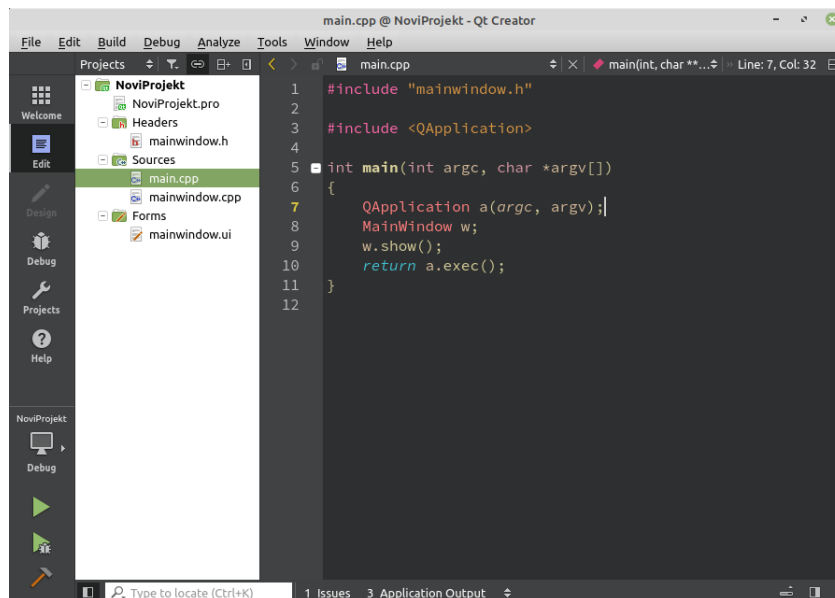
main.cpp @ NoviProjekt - Qt Creator

File Edit Build Debug Analyze Tools Window Help

Projects

NoviProjekt
NoviProjekt.pro
Headers
mainwindow.h
Sources
main.cpp
mainwindow.cpp
Forms
mainwindow.ui

Welcome
Edit
Design
Debug
Projects
Help
NoviProjekt
Debug

main.cpp
main(int, char **...
Line: 7, Col: 32

1 #include "mainwindow.h"
2
3 #include <QApplication>
4
5 int main(int argc, char *argv[])
6 {
7     QApplication a(argc, argv);
8     MainWindow w;
9     w.show();
10    return a.exec();
11 }
12

Type to locate (Ctrl+K)
1 Issues 3 Application Output